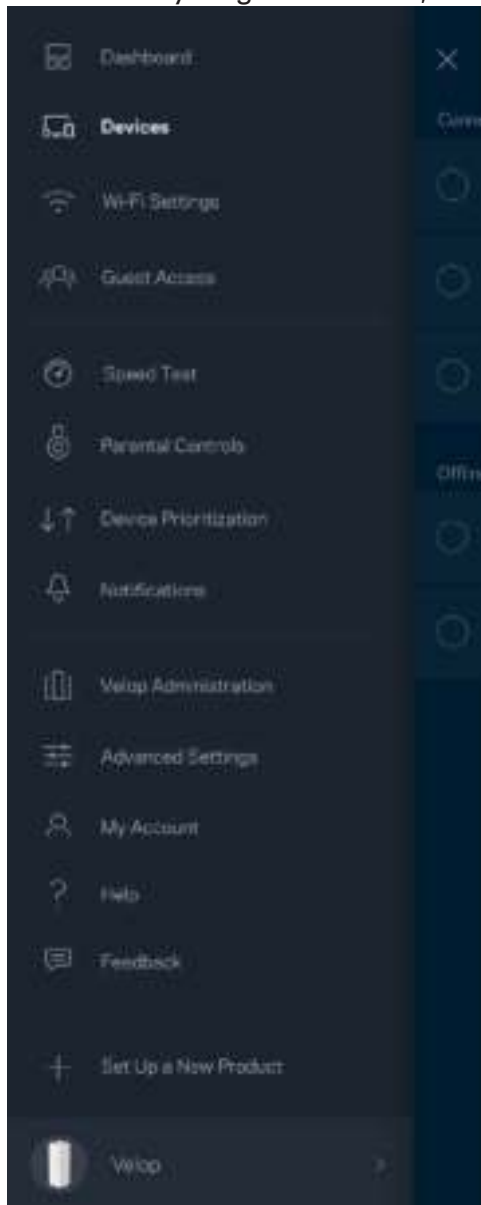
Dashboard
Devices
Wi-Fi Settings
Guest Access
Speed Test
Parental Controls
Device Prioritization
Notifications
Velop Administration
Advanced Settings
My Account
Help
Feedback
Set Up a New Product
Velop

Conn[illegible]
Offli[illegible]